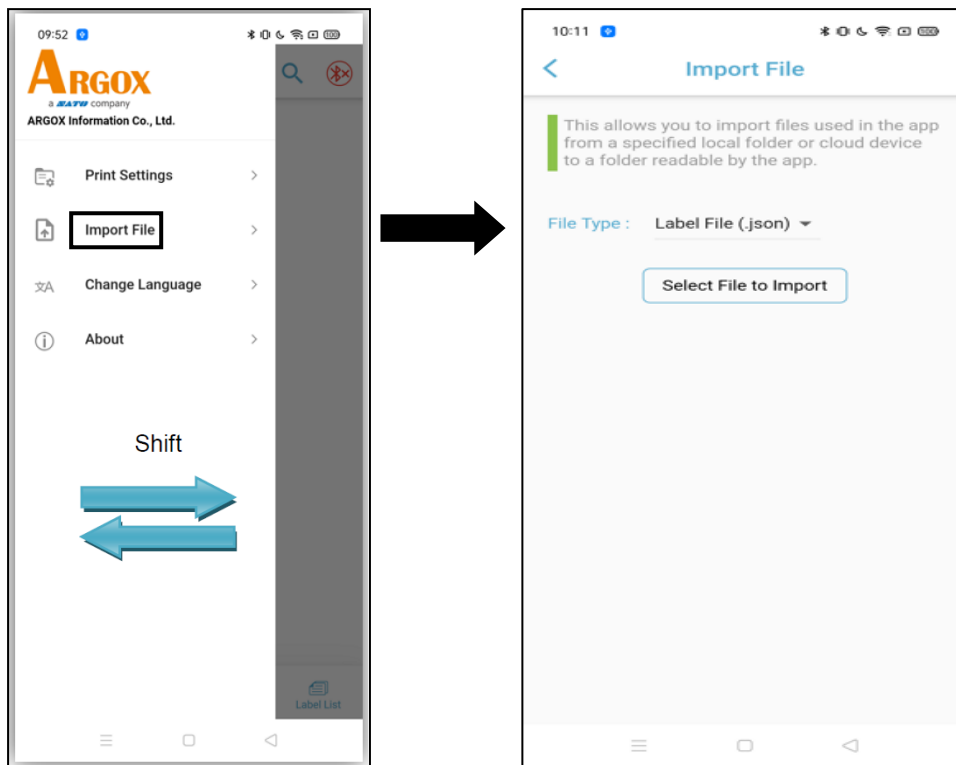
09:52

ARGOX
a SATO company
ARGOX Information Co., Ltd.

Print Settings

Import File

Change Language

About

Shift

Label List

10:11

Import File

This allows you to import files used in the app from a specified local folder or cloud device to a folder readable by the app.

File Type : Label File (.json)

Select File to Import